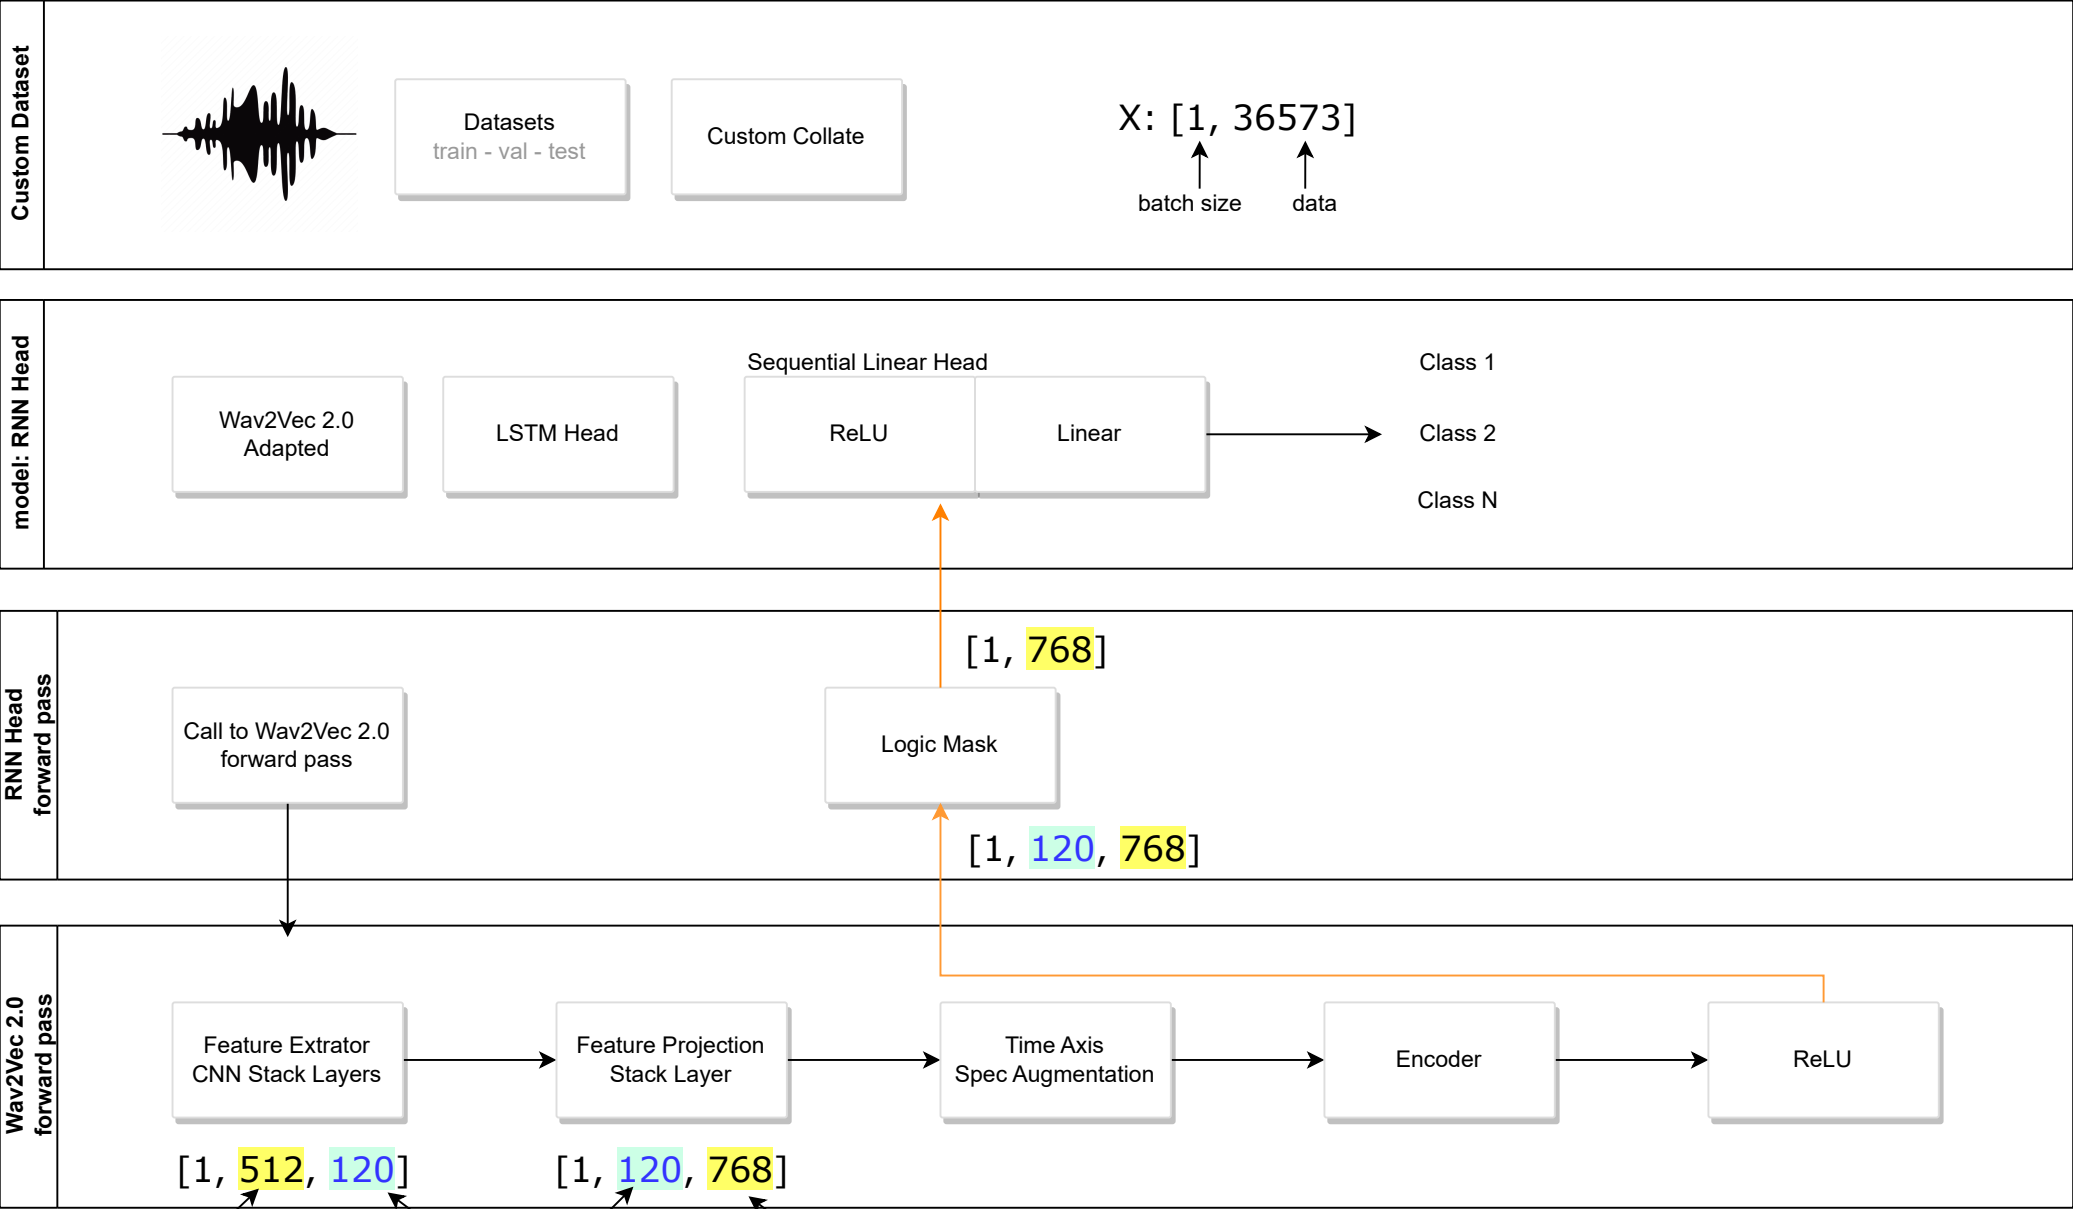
Custom Dataset

Datasets
train - val - test

Custom Collate

X: [1, 36573]

batch size

data

model: RNN Head

Sequential Linear Head

Wav2Vec 2.0 Adapted

LSTM Head

ReLU

Linear

Class 1

Class 2

Class N

RNN Head forward pass

[1, 768]

Call to Wav2Vec 2.0 forward pass

Logic Mask

[1, 120, 768]

Wav2Vec 2.0 forward pass

Feature Extrator CNN Stack Layers

Feature Projection Stack Layer

Time Axis Spec Augmentation

Encoder

ReLU

[1, 512, 120]

[1, 120, 768]